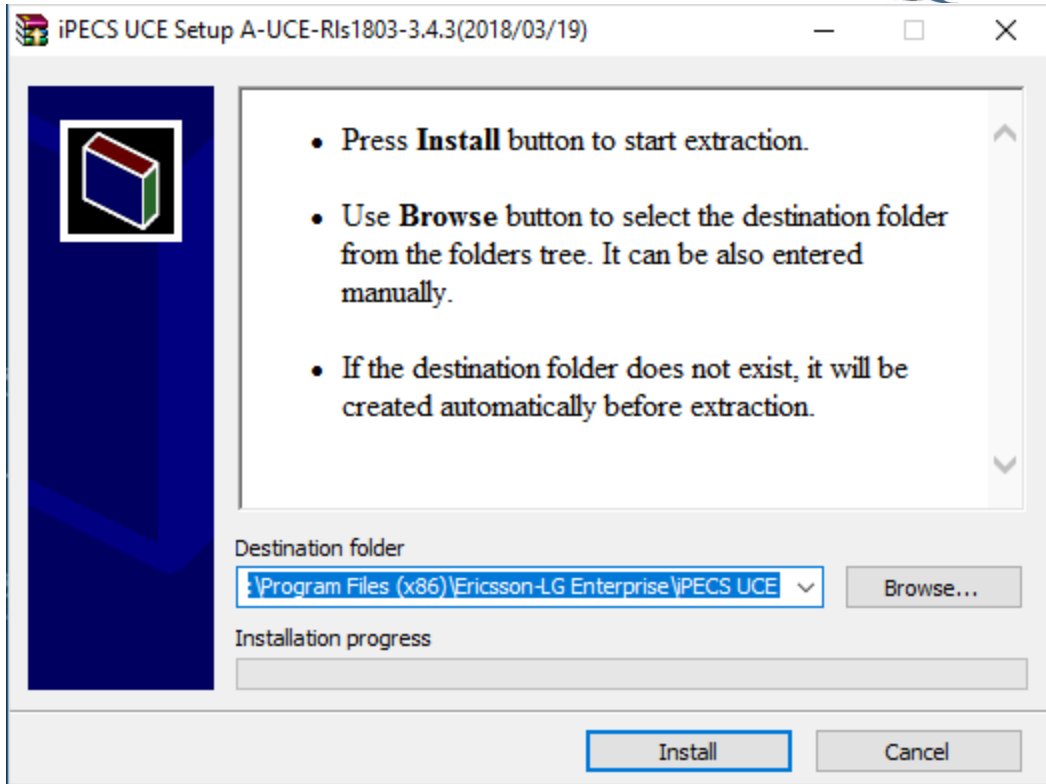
iPECS UCE Setup A-UCE-Rls1803-3.4.3(2018/03/19)

- Press **Install** button to start extraction.
- Use **Browse** button to select the destination folder from the folders tree. It can be also entered manually.
- If the destination folder does not exist, it will be created automatically before extraction.

Destination folder

:\Program Files (x86)\Ericsson-LG Enterprise\iPECS UCE

Browse...

Installation progress

Install

Cancel